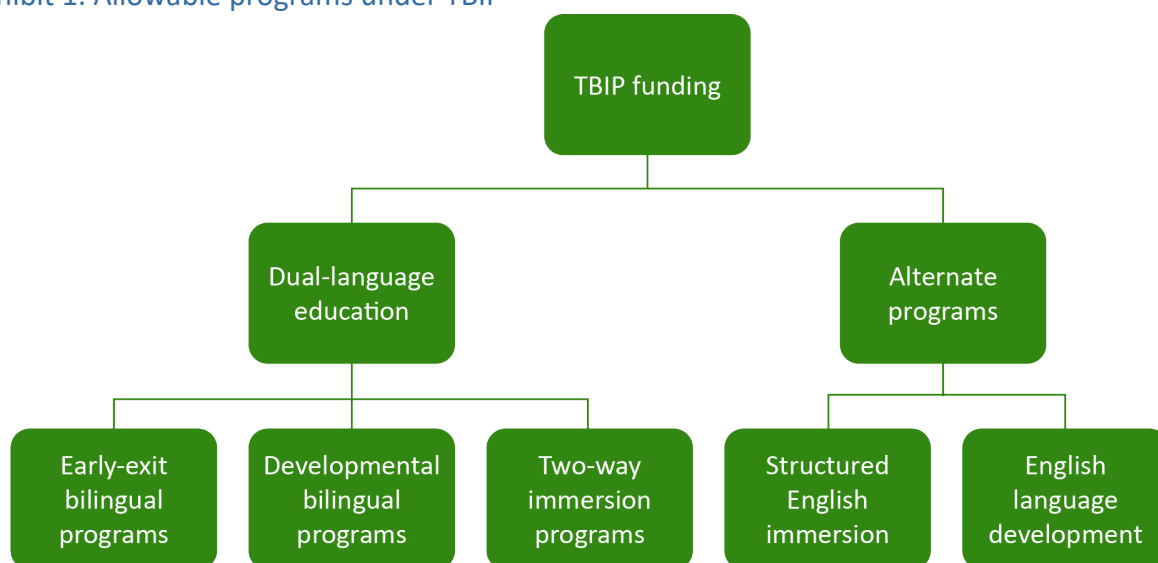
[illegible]ibit 1. Allowable programs under TBI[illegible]

TBIP funding

Dual-language education

Alternate programs

Early-exit bilingual programs

Developmental bilingual programs

Two-way immersion programs

Structured English immersion

English language development